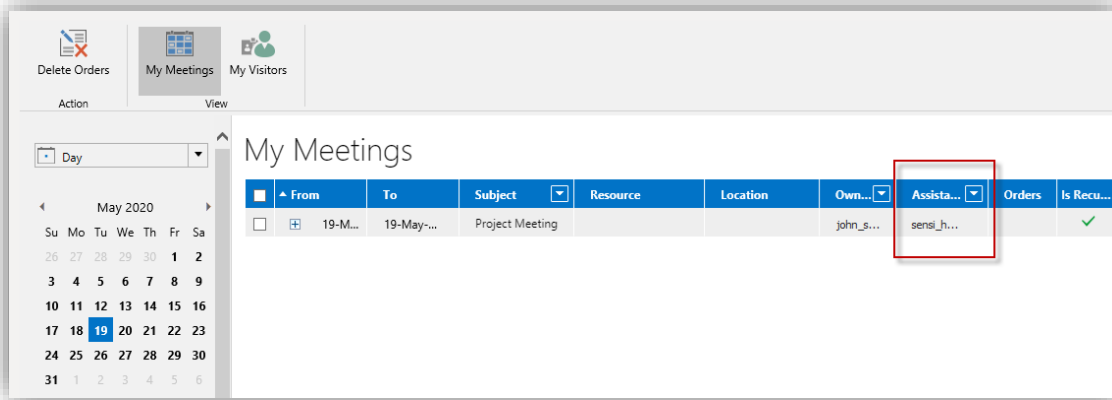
Delete Orders
Action

My Meetings My Visitors
View

Day

May 2020

| Su | Mo | Tu | We | Th | Fr | Sa |
|---|---|---|---|---|---|---|
| 26 | 27 | 28 | 29 | 30 | 1 | 2 |
| 3 | 4 | 5 | 6 | 7 | 8 | 9 |
| 10 | 11 | 12 | 13 | 14 | 15 | 16 |
| 17 | 18 | 19 | 20 | 21 | 22 | 23 |
| 24 | 25 | 26 | 27 | 28 | 29 | 30 |
| 31 | 1 | 2 | 3 | 4 | 5 | 6 |

My Meetings

| | From | To | Subject | Resource | Location | Own... | Assista... | Orders | Is Recu... |
|---|---|---|---|---|---|---|---|---|---|
| | 19-M... | 19-May-... | Project Meeting | | | john_s... | sensi_h... | | ✓ |